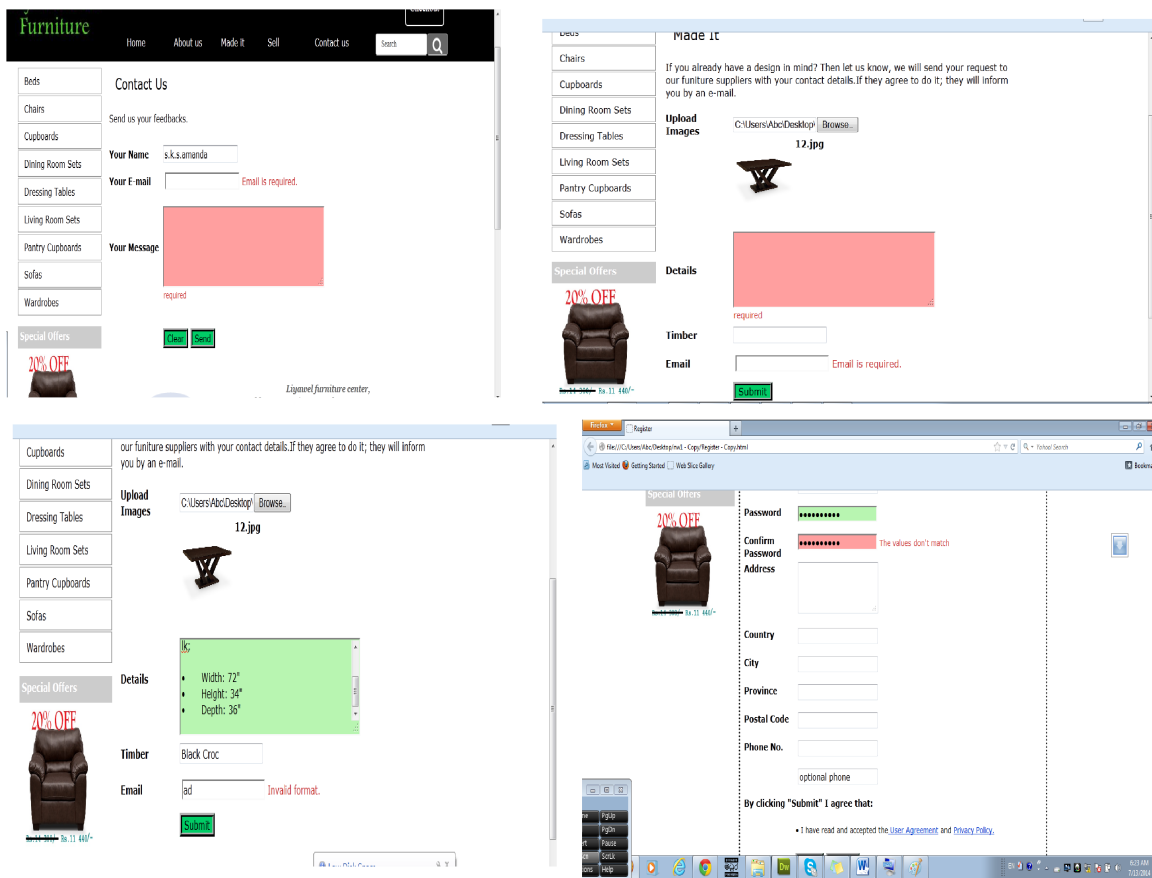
Furniture

Home About us Made it Sell Contact us Search

Beds
Chairs
Cupboards
Dining Room Sets
Dressing Tables
Living Room Sets
Pantry Cupboards
Sofas
Wardrobes

Special Offers

20% OFF

Contact Us

Send us your feedbacks.

Your Name s.k.s.amanda

Your E-mail Email is required.

Your Message

required

Clear Send

Liyanwel furniture center,

Beds
Chairs
Cupboards
Dining Room Sets
Dressing Tables
Living Room Sets
Pantry Cupboards
Sofas
Wardrobes

Special Offers

20% OFF

Rs.11 440/-

Made It

If you already have a design in mind? Then let us know, we will send your request to our funiture suppliers with your contact details.If they agree to do it; they will inform you by an e-mail.

Upload Images C:\Users\Abc\Desktop\ Browse...

12.jpg

Details

required

Timber

Email Email is required.

Submit

Cupboards
Dining Room Sets
Dressing Tables
Living Room Sets
Pantry Cupboards
Sofas
Wardrobes

Special Offers

20% OFF

Rs.11 440/-

our funiture suppliers with your contact details.If they agree to do it; they will inform you by an e-mail.

Upload Images C:\Users\Abc\Desktop\ Browse...

12.jpg

Details lkc

• Width: 72"
• Height: 34"
• Depth: 36"

Timber Black Croc

Email ad Invaild format.

Submit

Firefox Register +

file:///C:/Users/Abc/Desktop/nw1 - Copy/Register - Copy.html

Yahoo! Search

Most Visited Getting Started Web Slice Gallery

Bookmarks

Special Offers

20% OFF

Rs.11 440/-

Password ●●●●●●●●●●

Confirm Password ●●●●●●●●●● The values don't match

Address

Country

City

Province

Postal Code

Phone No.

optional phone

By clicking "Submit" I agree that:

• I have read and accepted the User Agreement and Privacy Policy.

PgUp
PgDn
Pause
ScrLk
Help

6:23 AM
7/12/2014